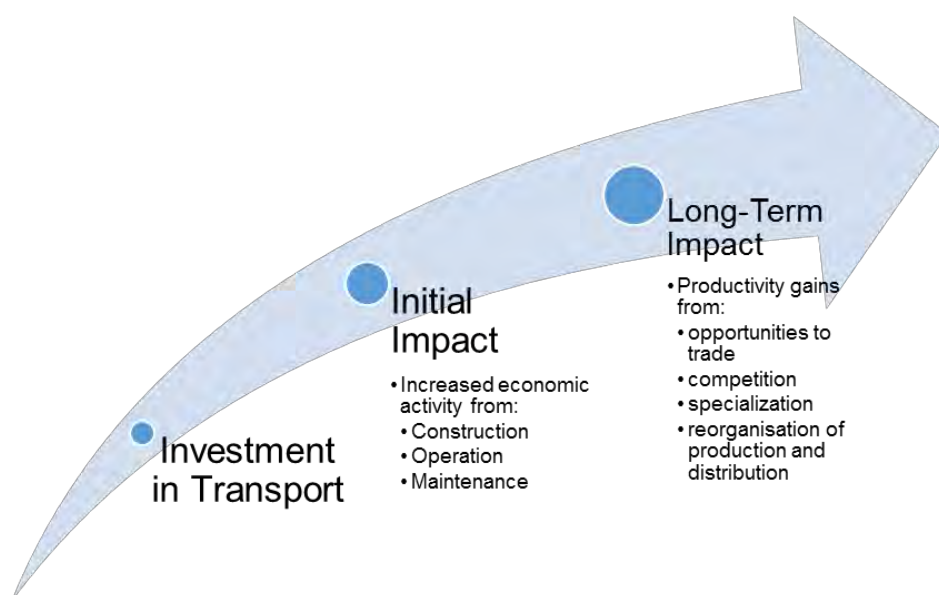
Investment in Transport

Initial Impact

• Increased economic activity from:
• Construction
• Operation
• Maintenance

Long-Term Impact

• Productivity gains from:
• opportunities to trade
• competition
• specialization
• reorganisation of production and distribution